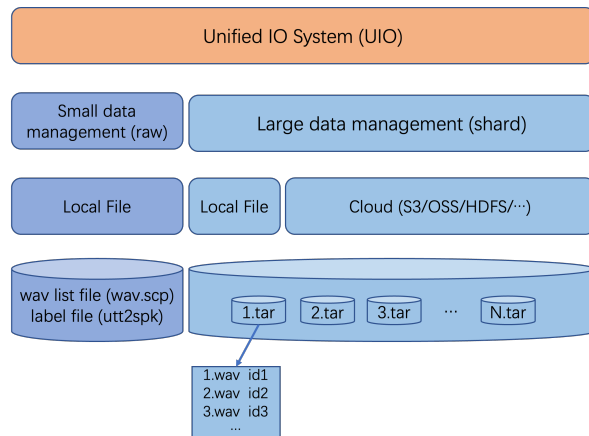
Unified IO System (UIO)

Small data management (raw)

Large data management (shard)

Local File

Local File

Cloud (S3/OSS/HDFS/…)

wav list file (wav.scp)
label file (utt2spk)

1.tar

2.tar

3.tar

…

N.tar

1.wav id1
2.wav id2
3.wav id3
…